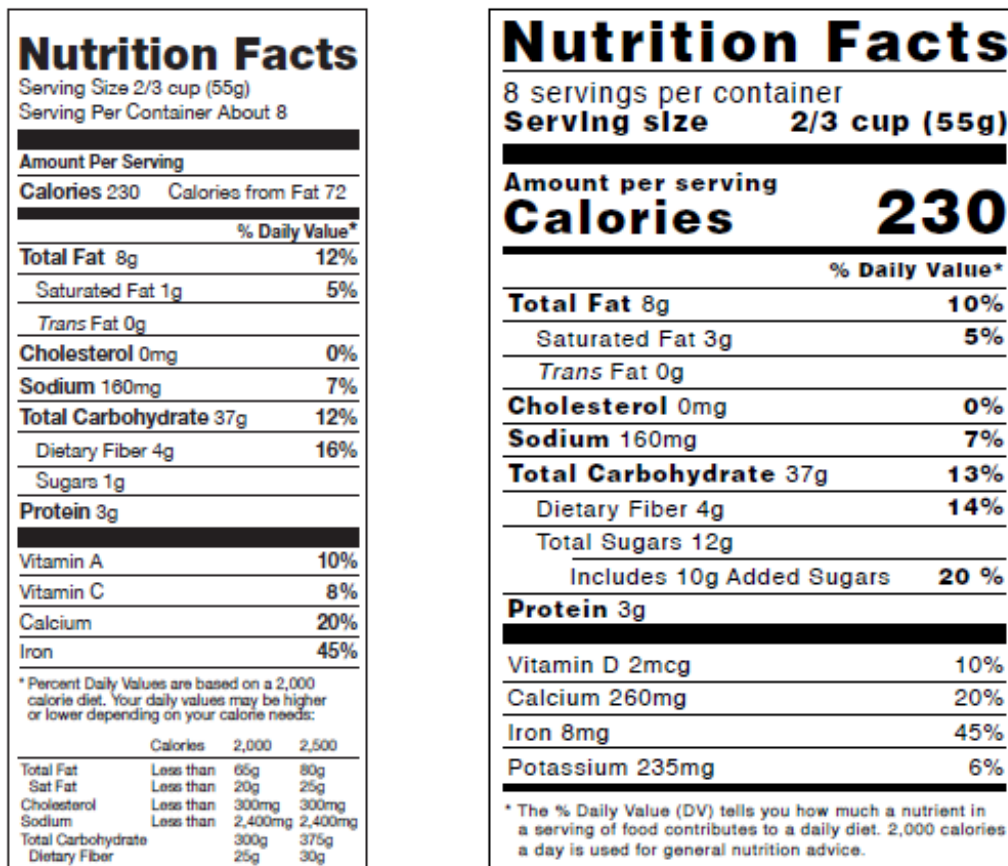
Nutrition Facts
Serving Size 2/3 cup (55g)
Serving Per Container About 8

Amount Per Serving
Calories 230 Calories from Fat 72

% Daily Value*

| | |
|---|---|
| Total Fat 8g | 12% |
| Saturated Fat 1g | 5% |
| Trans Fat 0g | |
| Cholesterol 0mg | 0% |
| Sodium 160mg | 7% |
| Total Carbohydrate 37g | 12% |
| Dietary Fiber 4g | 16% |
| Sugars 1g | |
| Protein 3g | |
| Vitamin A | 10% |
| Vitamin C | 8% |
| Calcium | 20% |
| Iron | 45% |

* Percent Daily Values are based on a 2,000 calorie diet. Your daily values may be higher or lower depending on your calorie needs:

| | Calories | 2,000 | 2,500 |
|---|---|---|---|
| Total Fat | Less than | 65g | 80g |
| Sat Fat | Less than | 20g | 25g |
| Cholesterol | Less than | 300mg | 300mg |
| Sodium | Less than | 2,400mg | 2,400mg |
| Total Carbohydrate | | 300g | 375g |
| Dietary Fiber | | 25g | 30g |

Nutrition Facts
8 servings per container
Serving size 2/3 cup (55g)

Amount per serving
Calories 230

% Daily Value*

| | |
|---|---|
| Total Fat 8g | 10% |
| Saturated Fat 3g | 5% |
| Trans Fat 0g | |
| Cholesterol 0mg | 0% |
| Sodium 160mg | 7% |
| Total Carbohydrate 37g | 13% |
| Dietary Fiber 4g | 14% |
| Total Sugars 12g | |
| Includes 10g Added Sugars | 20 % |
| Protein 3g | |
| Vitamin D 2mcg | 10% |
| Calcium 260mg | 20% |
| Iron 8mg | 45% |
| Potassium 235mg | 6% |

* The % Daily Value (DV) tells you how much a nutrient in a serving of food contributes to a daily diet. 2,000 calories a day is used for general nutrition advice.